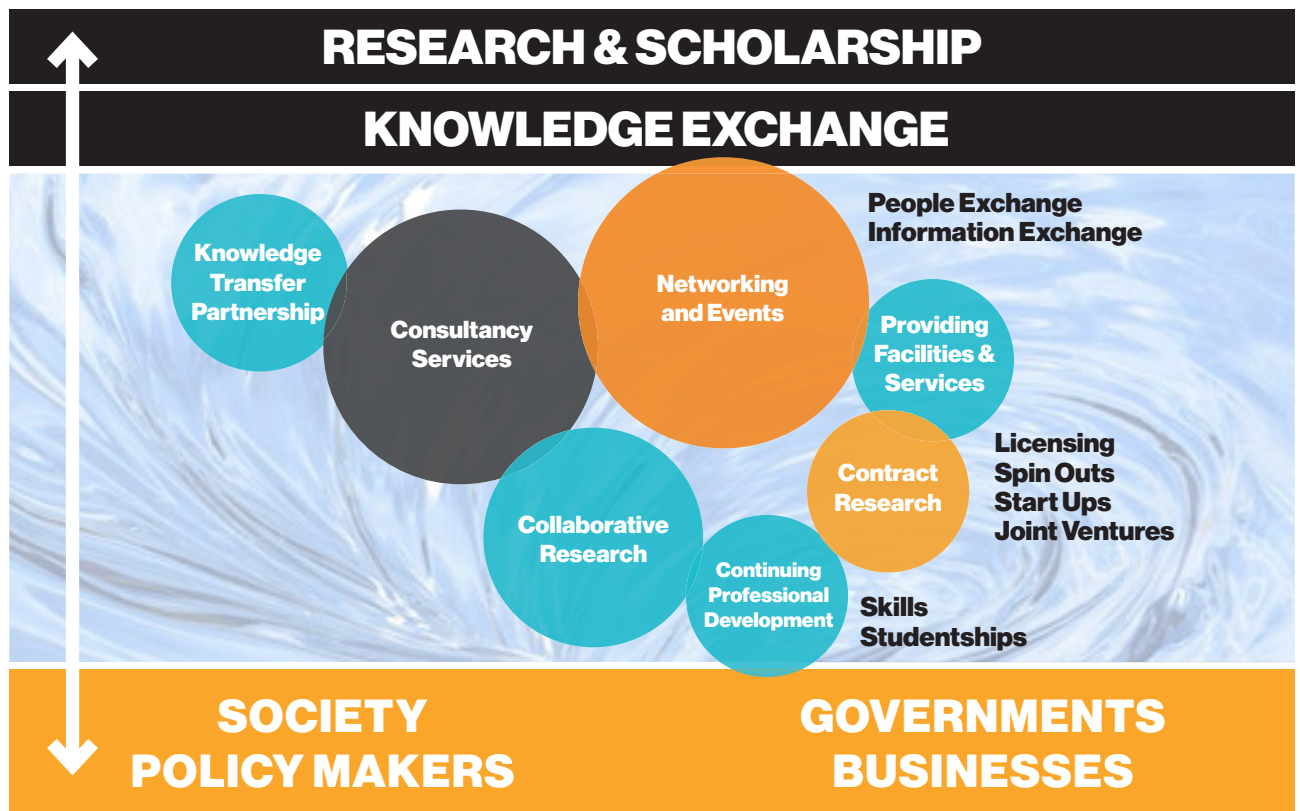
RESEARCH & SCHOLARSHIP

KNOWLEDGE EXCHANGE

Knowledge Transfer Partnership

Consultancy Services

Networking and Events

People Exchange
Information Exchange

Providing Facilities & Services

Contract Research

Licensing
Spin Outs
Start Ups
Joint Ventures

Collaborative Research

Continuing Professional Development

Skills
Studentships

SOCIETY
POLICY MAKERS

GOVERNMENTS
BUSINESSES